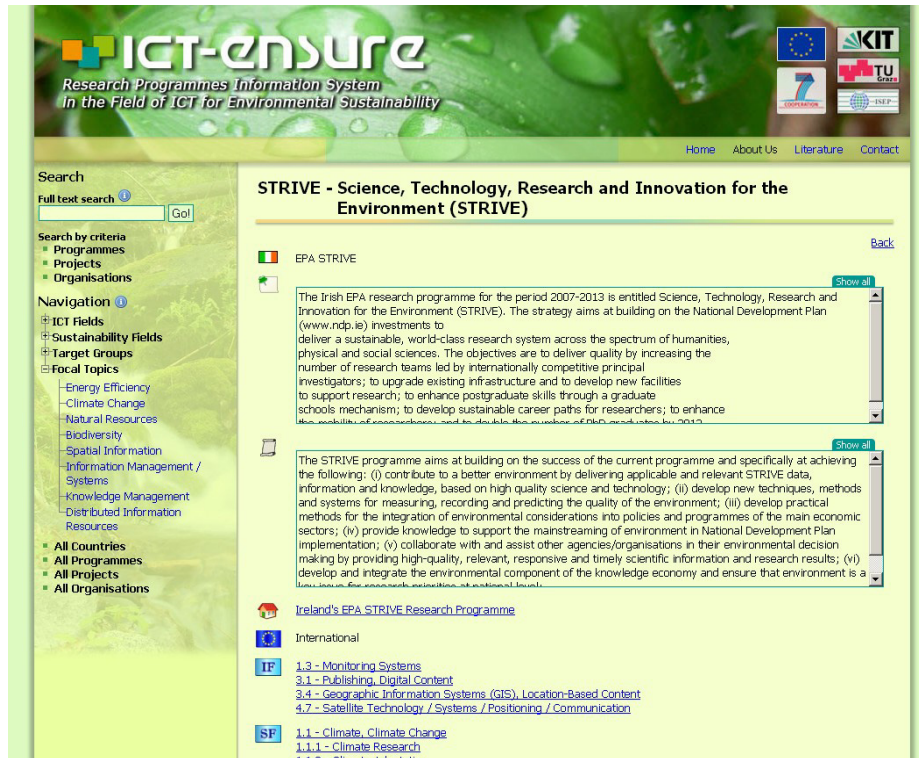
ICT-ENSURE
Research Programmes Information System in the Field of ICT for Environmental Sustainability

KIT
TU Graz
7 COOPERATION
ISEP

Home About Us Literature Contact

Search
Full text search
Go!

Search by criteria
Programmes
Projects
Organisations

Navigation
ICT Fields
Sustainability Fields
Target Groups
Focal Topics
Energy Efficiency
Climate Change
Natural Resources
Biodiversity
Spatial Information
Information Management / Systems
Knowledge Management
Distributed Information Resources

All Countries
All Programmes
All Projects
All Organisations

STRIVE - Science, Technology, Research and Innovation for the Environment (STRIVE)

Back

EPA STRIVE

Show all

The Irish EPA research programme for the period 2007-2013 is entitled Science, Technology, Research and Innovation for the Environment (STRIVE). The strategy aims at building on the National Development Plan (www.ndp.ie) investments to
deliver a sustainable, world-class research system across the spectrum of humanities, physical and social sciences. The objectives are to deliver quality by increasing the number of research teams led by internationally competitive principal investigators; to upgrade existing infrastructure and to develop new facilities to support research; to enhance postgraduate skills through a graduate schools mechanism; to develop sustainable career paths for researchers; to enhance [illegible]

Show all

The STRIVE programme aims at building on the success of the current programme and specifically at achieving the following: (i) contribute to a better environment by delivering applicable and relevant STRIVE data, information and knowledge, based on high quality science and technology; (ii) develop new techniques, methods and systems for measuring, recording and predicting the quality of the environment; (iii) develop practical methods for the integration of environmental considerations into policies and programmes of the main economic sectors; (iv) provide knowledge to support the mainstreaming of environment in National Development Plan implementation; (v) collaborate with and assist other agencies/organisations in their environmental decision making by providing high-quality, relevant, responsive and timely scientific information and research results; (vi) develop and integrate the environmental component of the knowledge economy and ensure that environment is a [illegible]

Ireland's EPA STRIVE Research Programme

International

IF
1.3 - Monitoring Systems
3.1 - Publishing, Digital Content
3.4 - Geographic Information Systems (GIS), Location-Based Content
4.7 - Satellite Technology / Systems / Positioning / Communication

SF
1.1 - Climate, Climate Change
1.1.1 - Climate Research
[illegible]